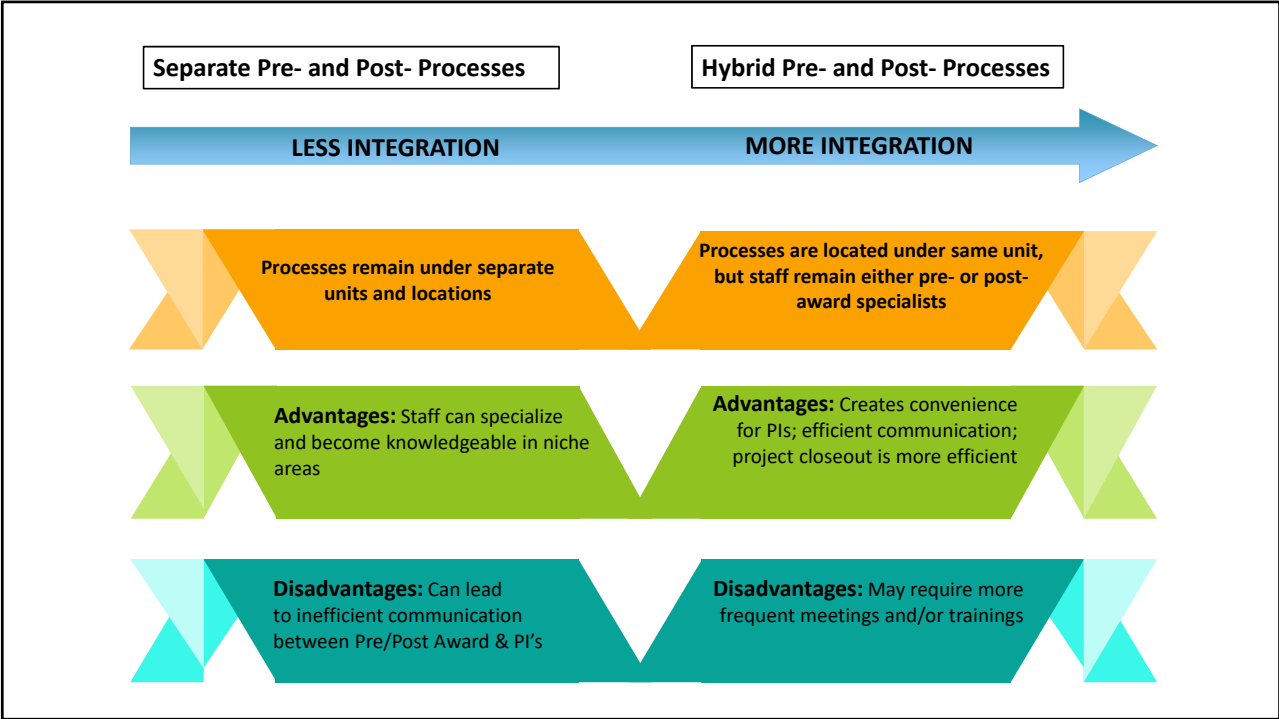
Separate Pre- and Post- Processes

Hybrid Pre- and Post- Processes

LESS INTEGRATION

MORE INTEGRATION

Processes remain under separate units and locations

Processes are located under same unit, but staff remain either pre- or post-award specialists

Advantages: Staff can specialize and become knowledgeable in niche areas

Advantages: Creates convenience for PIs; efficient communication; project closeout is more efficient

Disadvantages: Can lead to inefficient communication between Pre/Post Award & PI's

Disadvantages: May require more frequent meetings and/or trainings